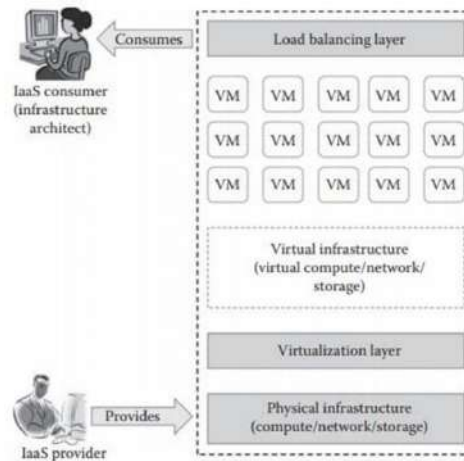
Consumes

Load balancing layer

IaaS consumer (infrastructure architect)

VM VM VM VM VM
VM VM VM VM VM
VM VM VM VM VM

Virtual infrastructure (virtual compute/network/ storage)

Virtualization layer

Provides

Physical infrastructure (compute/network/storage)

IaaS provider